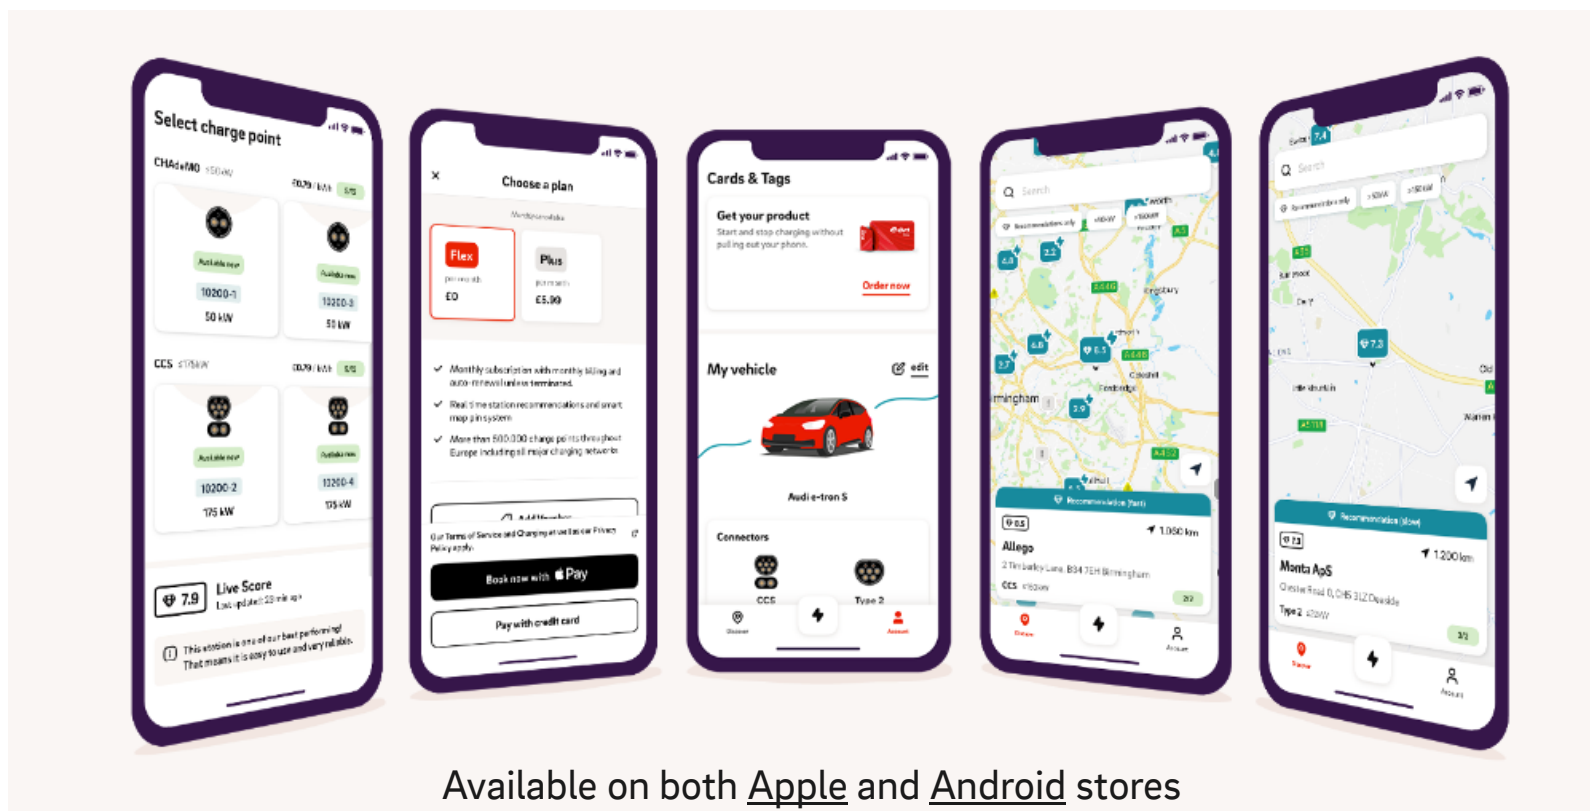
Select charge point

CHAdeMO ≤50 kW

£0.79 / kWh 1/1

Available now

10200-1

50 kW

Available now

10200-3

50 kW

CCS ≤175 kW

£0.79 / kWh 1/1

Available now

10200-2

175 kW

Available now

10200-4

175 kW

7.9 Live Score

Last updated 23 min ago

This station is one of our best performing! That means it is easy to use and very reliable.

×

Choose a plan

Flex

per month

£0

Plus

per month

£5.99

Monthly subscription with monthly billing and auto-renewal unless terminated.

Real-time station recommendations and smart map pin system

More than 500.000 charge points throughout Europe including all major charging networks

Our Terms of Service and Charging at use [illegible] Privacy Policy apply.

Book now with Pay

Pay with credit card

Cards & Tags

Get your product

Start and stop charging without pulling out your phone.

Order now

My vehicle

edit

Audi e-tron S

Connectors

CCS

Type 2

Discover

Account

Search

Recommendation (fast)

Allego

1.060 km

Birmingham

CCS

Search

Recommendation (slow)

7.3

Monta ApS

1.200 km

Type 2

Available on both Apple and Android stores